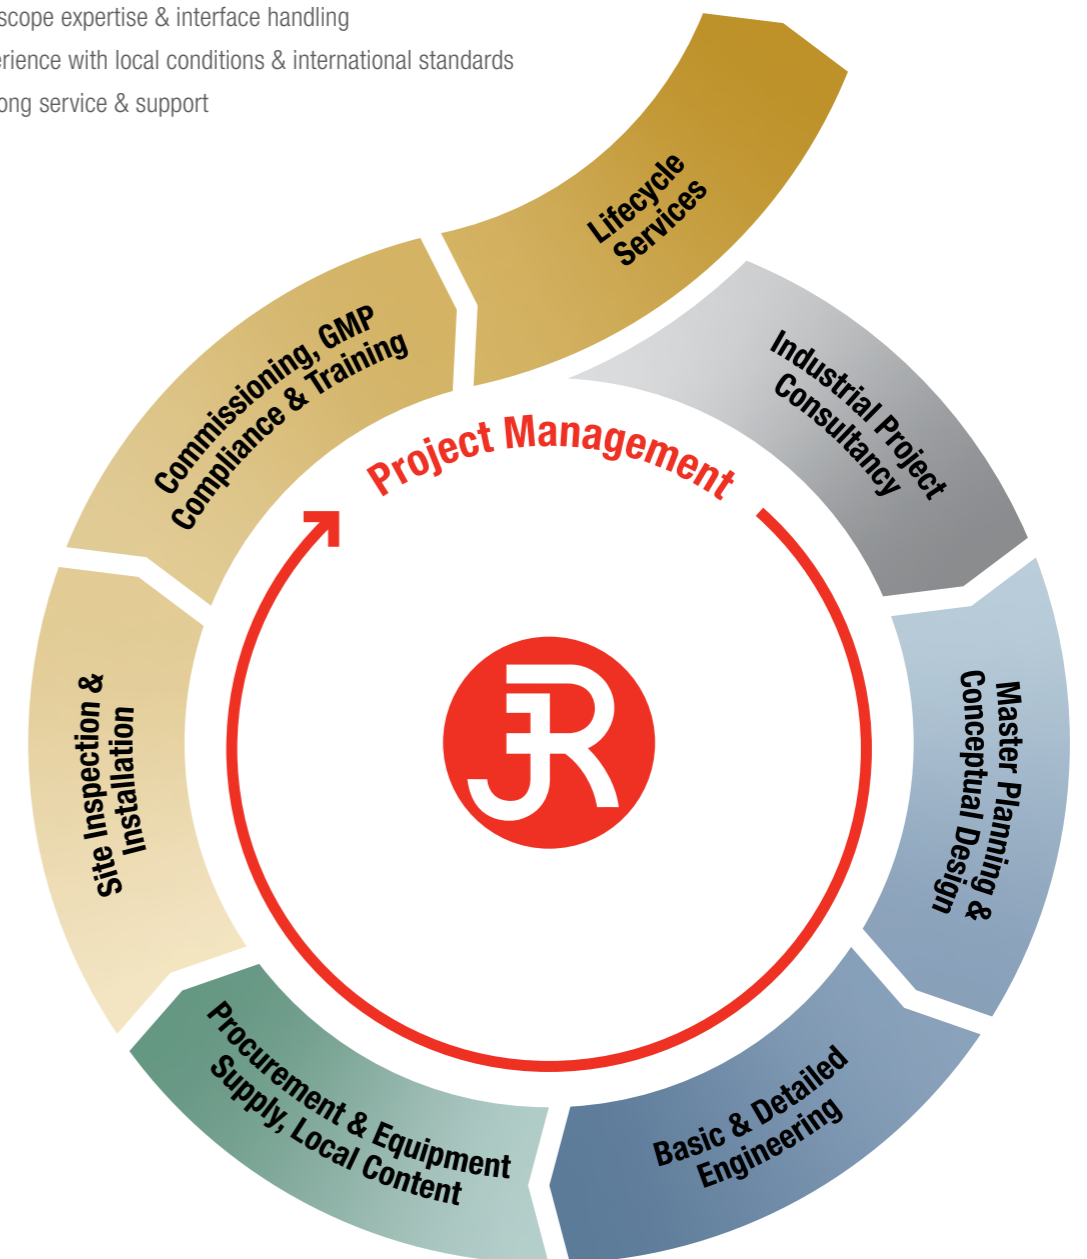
scope expertise & interface handling
erience with local conditions & international standards
ong service & support

Lifecycle Services

Industrial Project Consultancy

Master Planning & Conceptual Design

Basic & Detailed Engineering

Procurement & Equipment Supply, Local Content

Site Inspection & Installation

Commissioning, GMP Compliance & Training

Project Management

JR